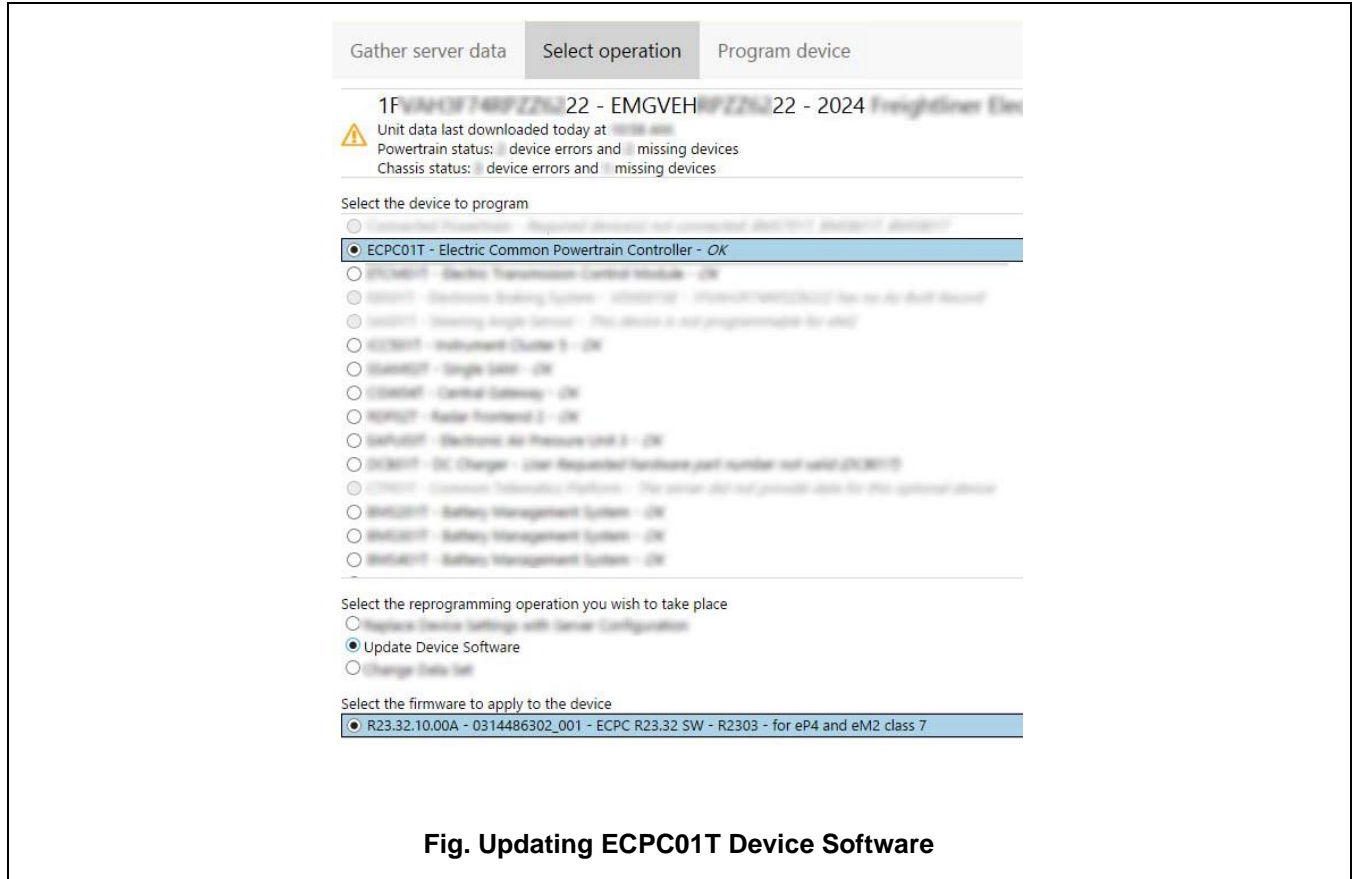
Gather server data Select operation Program device

1F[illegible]22 - EMGVEH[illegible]22 - 2024 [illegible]
Unit data last downloaded today at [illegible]
Powertrain status: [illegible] device errors and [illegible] missing devices
Chassis status: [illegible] device errors and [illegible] missing devices

Select the device to program
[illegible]
ECPC01T - Electric Common Powertrain Controller - *OK*
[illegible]
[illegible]
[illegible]
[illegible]
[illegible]
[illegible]
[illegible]
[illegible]
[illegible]
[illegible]
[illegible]
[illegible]
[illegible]

Select the reprogramming operation you wish to take place
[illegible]
Update Device Software
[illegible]

Select the firmware to apply to the device
R23.32.10.00A - 0314486302_001 - ECPC R23.32 SW - R2303 - for eP4 and eM2 class 7

**Fig. Updating ECPC01T Device Software**